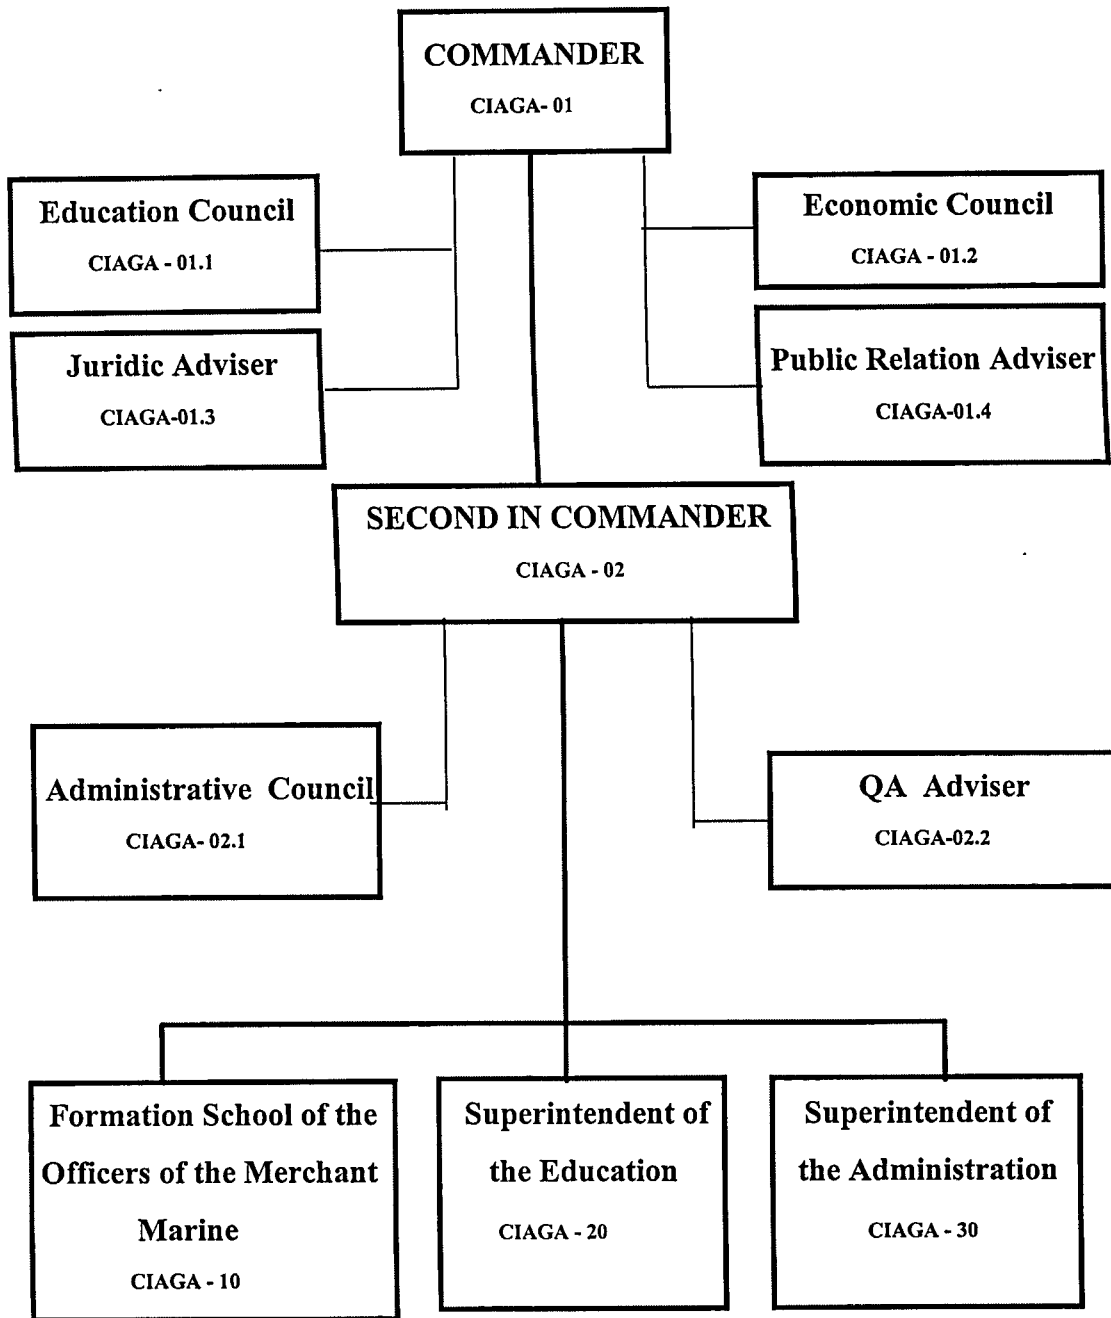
COMMANDER
CIAGA- 01

Education Council
CIAGA - 01.1

Economic Council
CIAGA - 01.2

Juridic Adviser
CIAGA-01.3

Public Relation Adviser
CIAGA-01.4

SECOND IN COMMANDER
CIAGA - 02

Administrative Council
CIAGA- 02.1

QA Adviser
CIAGA-02.2

Formation School of the Officers of the Merchant Marine
CIAGA - 10

Superintendent of the Education
CIAGA - 20

Superintendent of the Administration
CIAGA - 30